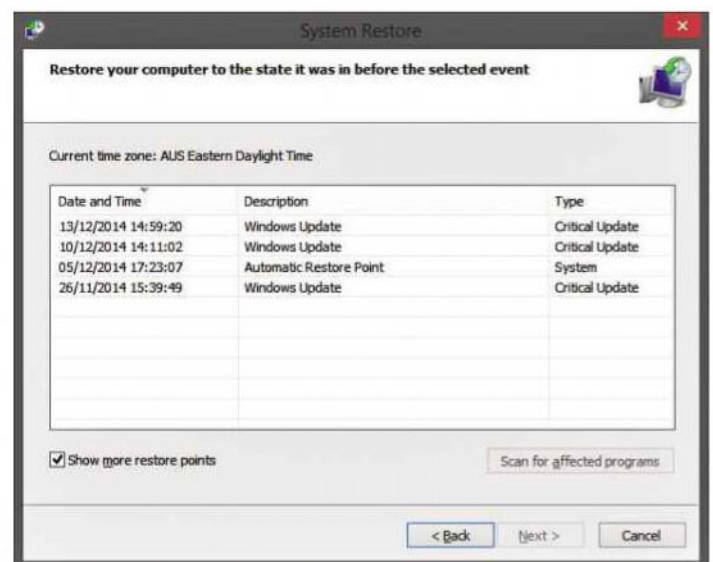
System Restore

Restore your computer to the state it was in before the selected event

Current time zone: AUS Eastern Daylight Time

| Date and Time | Description | Type |
|---|---|---|
| 13/12/2014 14:59:20 | Windows Update | Critical Update |
| 10/12/2014 14:11:02 | Windows Update | Critical Update |
| 05/12/2014 17:23:07 | Automatic Restore Point | System |
| 26/11/2014 15:39:49 | Windows Update | Critical Update |

Show more restore points

Scan for affected programs

< Back

Next >

Cancel